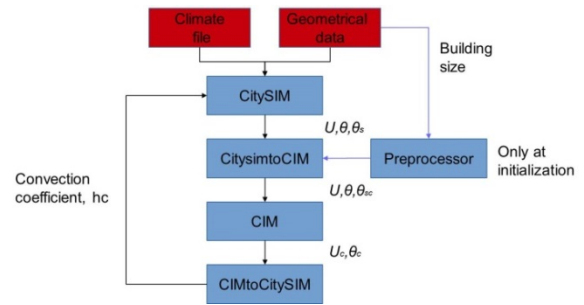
Climate file

Geometrical data

Building size

CitySIM

$U,\theta,\theta_s$

CitysimtoCIM

Preprocessor

Only at initialization

Convection coefficient, hc

$U,\theta,\theta_{sc}$

CIM

$U_c,\theta_c$

CIMtoCitySIM